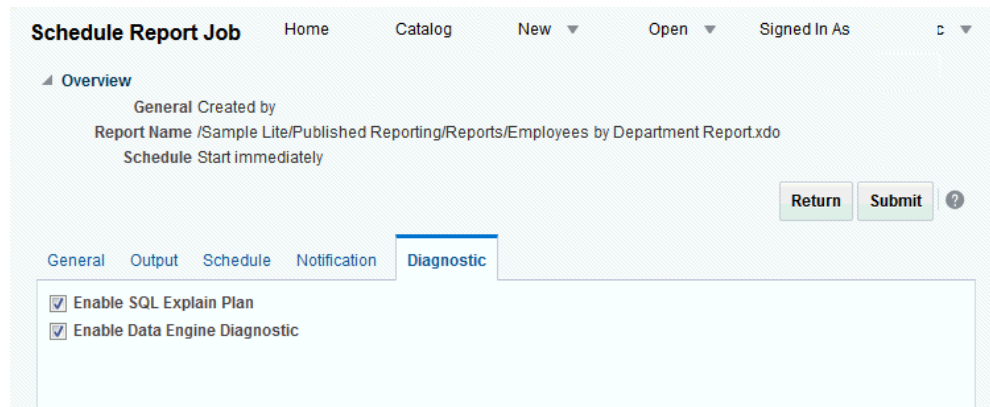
Schedule Report Job Home Catalog New ▼ Open ▼ Signed In As c ▼

◢ Overview

General Created by

Report Name /Sample Lite/Published Reporting/Reports/Employees by Department Report.xdo

Schedule Start immediately

Return Submit

General Output Schedule Notification Diagnostic

☑ Enable SQL Explain Plan

☑ Enable Data Engine Diagnostic